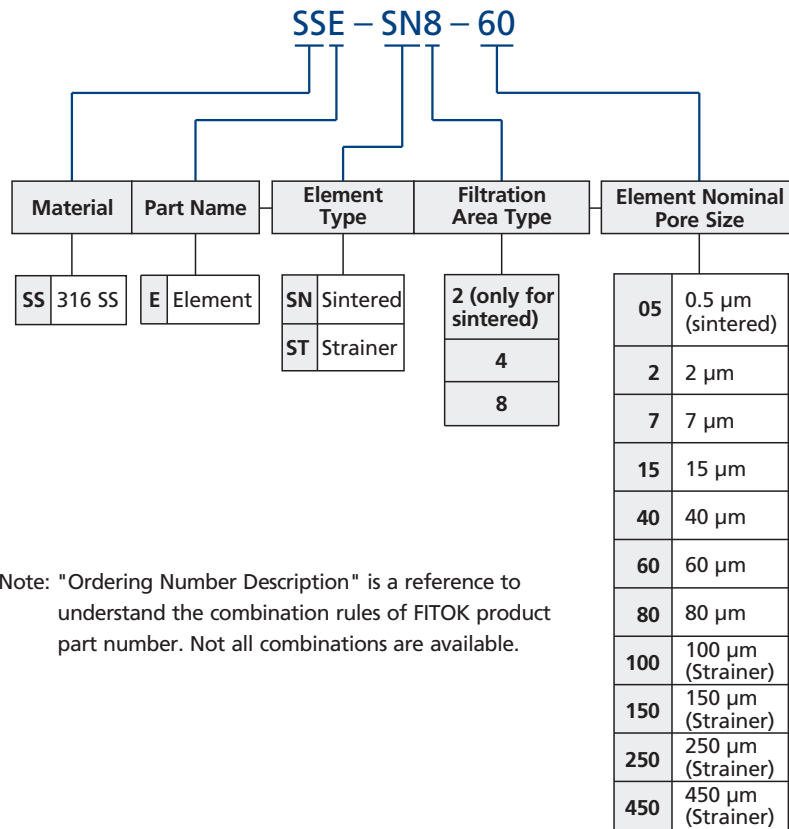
SSE – SN8 – 60

Material

Part Name

Element Type

Filtration Area Type

Element Nominal Pore Size

| SS | 316 SS |
|---|---|

| E | Element |
|---|---|

| SN | Sintered |
|---|---|
| ST | Strainer |

| 2 (only for sintered) |
|---|
| 4 |
| 8 |

| 05 | 0.5 μm (sintered) |
|---|---|
| 2 | 2 μm |
| 7 | 7 μm |
| 15 | 15 μm |
| 40 | 40 μm |
| 60 | 60 μm |
| 80 | 80 μm |
| 100 | 100 μm (Strainer) |
| 150 | 150 μm (Strainer) |
| 250 | 250 μm (Strainer) |
| 450 | 450 μm (Strainer) |

Note: "Ordering Number Description" is a reference to understand the combination rules of FITOK product part number. Not all combinations are available.